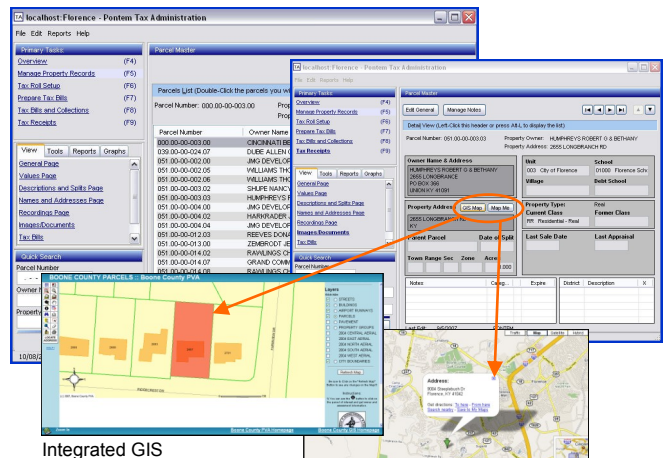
localhost:Florence - Pontem Tax Administration

File Edit Reports Help

Primary Tasks
Overview (F4)
Manage Property Records (F5)
Tax Roll Setup (F6)
Prepare Tax Bills (F7)
Tax Bills and Collections (F8)
Tax Receipts (F9)

View Tools Reports Graphs
General Page
Values Page
Descriptions and Splits Page
Names and Addresses Page
Recordings Page
Images/Documents
Tax Bills

Quick Search
Parcel Number
Owner N
Property

10/08/

Parcel Master

Parcels List (Double-Click the parcels you wi

Parcel Number: 000.00-00-003.00

| Parcel Number | Owner Name |
|---|---|
| 000.00-00-003.00 | CINCINNATI BE |
| 039.00-00-024.07 | DUBE ALLEN C |
| 051.00-00-002.00 | JMG DEVELOP |
| 051.00-00-002.05 | WILLIAMS THO |
| 051.00-00-002.06 | WILLIAMS THO |
| 051.00-00-003.02 | SHUPE NANCY |
| 051.00-00-003.03 | HUMPHREYS R |
| 051.00-00-004.00 | JMG DEVELOP |
| 051.00-00-004.02 | HARKRADER |
| 051.00-00-004.03 | JMG DEVELOP |
| 051.00-00-012.03 | REEVES DONA |
| 051.00-00-013.00 | ZEMBRODT JE |
| 051.00-00-014.02 | RAWLINGS CH |
| 051.00-00-014.07 | GRAND COMM |
| 051.00-00-014.06 | RAWLINGS CH |

localhost:Florence - Pontem Tax Administration

File Edit Reports Help

Primary Tasks
Overview (F4)
Manage Property Records (F5)
Tax Roll Setup (F6)
Prepare Tax Bills (F7)
Tax Bills and Collections (F8)
Tax Receipts (F9)

View Tools Reports Graphs
General Page
Values Page
Descriptions and Splits Page
Names and Addresses Page
Recordings Page
Images/Documents
Tax Bills

Quick Search
Parcel Number

Parcel Master

Edit General Manage Notes

Detail View (Left-Click this header or press Alt L to display the list)

Parcel Number: 051.00-00-003.03 Property Owner: HUMPHREYS ROBERT O & BETHANY
Property Address: 2655 LONGBRANCH RD

Owner Name & Address
HUMPHREYS ROBERT O & BETHANY
2655 LONGBRANCH
PO BOX 369
UNION KY 41091

Unit School
003 City of Florence 01000 Florence Scho
Village Debt School

Property Address GIS Map Map Me
2655 LONGBRANCH
KY

Property Type: Real
Current Class Former Class
RR Residential - Real

Parent Parcel Date of Split
Town Range Sec Zone Acre
.000

Last Sale Date Last Appraisal

Notes Categ... Expire... District Description

Last Edit

BOONE COUNTY PARCELS :: Boone County PVA

Layers
STREETS
BUILDINGS
AIRPORT RUNWAYS
PARCELS
PAVEMENT
PROPERTY GROUPS
2010 AERIAL
2008 AERIAL
2006 AERIAL
2004 AERIAL
2002 AERIAL

Refresh Map

Boone County PVA Homepage Boone County GIS Homepage

Address:
3069 Sheepshead Dr
Florence, KY 41042
Get directions: To here - From here
Search nearby - Save to My Maps

Traffic Map Satellite Hybrid

Integrated GIS